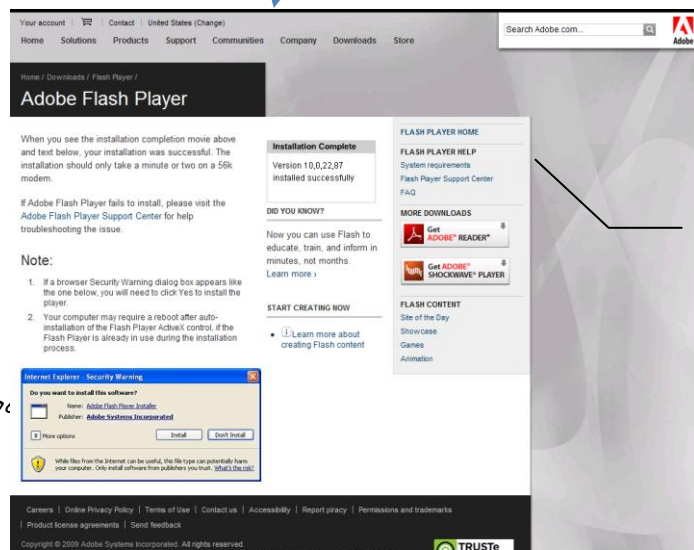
Your account | | Contact | United States (Change)

Home Solutions Products Support Communities Company Downloads Store

Search Adobe.com

Adobe

Home / Downloads / Flash Player /

Adobe Flash Player

When you see the installation completion movie above and text below, your installation was successful. The installation should only take a minute or two on a 56k modem.

If Adobe Flash Player fails to install, please visit the Adobe Flash Player Support Center for help troubleshooting the issue.

Note:

1. If a browser Security Warning dialog box appears like the one below, you will need to click Yes to install the player.
2. Your computer may require a reboot after auto-installation of the Flash Player ActiveX control, if the Flash Player is already in use during the installation process.

Internet Explorer - Security Warning

Do you want to install this software?

Name: Adobe Flash Player Installer

Publisher: Adobe Systems Incorporated

More options

Install Don't Install

While files from the Internet can be useful, this file type can potentially harm your computer. Only install software from publishers you trust. What's the risk?

Installation Complete

Version 10,0,22,87 installed successfully

DID YOU KNOW?

Now you can use Flash to educate, train, and inform in minutes, not months. Learn more ›

START CREATING NOW

• Learn more about creating Flash content

FLASH PLAYER HOME

FLASH PLAYER HELP

System requirements

Flash Player Support Center

FAQ

MORE DOWNLOADS

Get ADOBE® READER®

Get ADOBE® SHOCKWAVE® PLAYER

FLASH CONTENT

Site of the Day

Showcase

Games

Animation

Careers | Online Privacy Policy | Terms of Use | Contact us | Accessibility | Report piracy | Permissions and trademarks | Product license agreements | Send feedback

Copyright © 2009 Adobe Systems Incorporated. All rights reserved.

TRUSTe